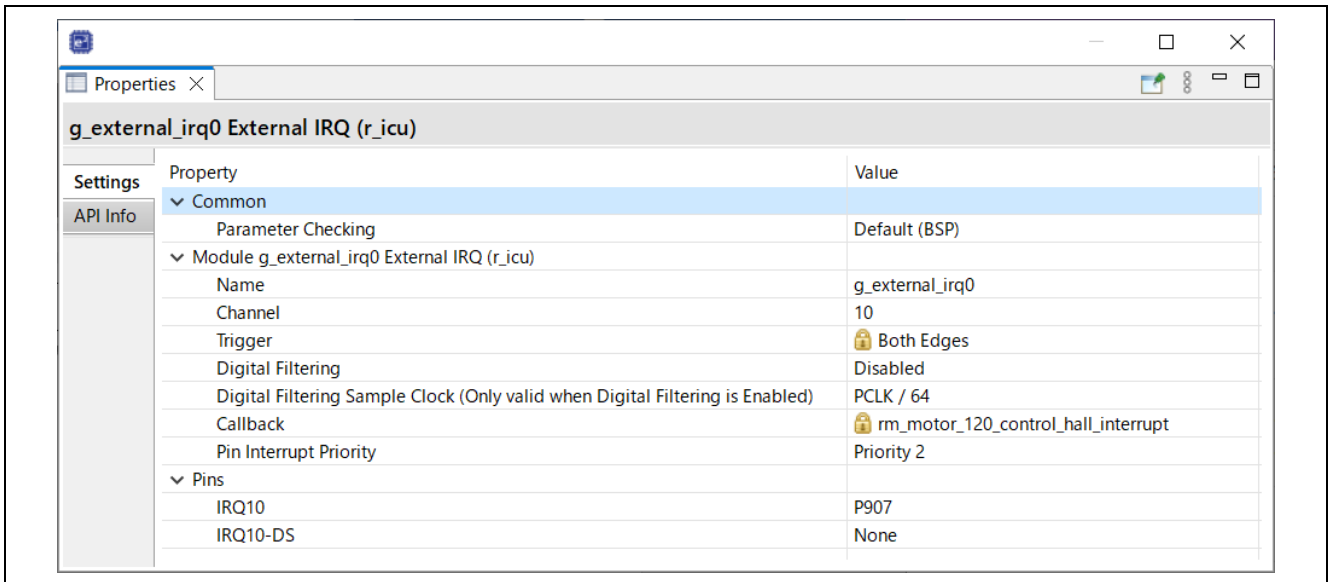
Properties

g_external_irq0 External IRQ (r_icu)

Settings
API Info

| Property | Value |
|---|---|
| Common | |
| Parameter Checking | Default (BSP) |
| Module g_external_irq0 External IRQ (r_icu) | |
| Name | g_external_irq0 |
| Channel | 10 |
| Trigger | Both Edges |
| Digital Filtering | Disabled |
| Digital Filtering Sample Clock (Only valid when Digital Filtering is Enabled) | PCLK / 64 |
| Callback | rm_motor_120_control_hall_interrupt |
| Pin Interrupt Priority | Priority 2 |
| Pins | |
| IRQ10 | P907 |
| IRQ10-DS | None |